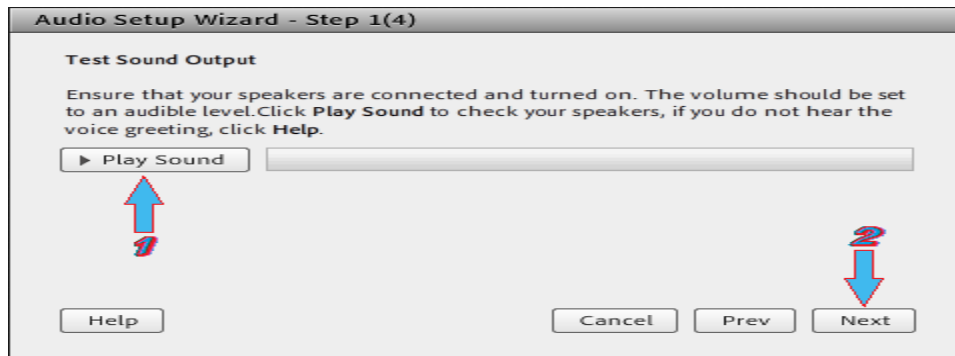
Audio Setup Wizard - Step 1(4)

Test Sound Output

Ensure that your speakers are connected and turned on. The volume should be set to an audible level.Click Play Sound to check your speakers, if you do not hear the voice greeting, click Help.

▶ Play Sound

1

2

Help

Cancel

Prev

Next